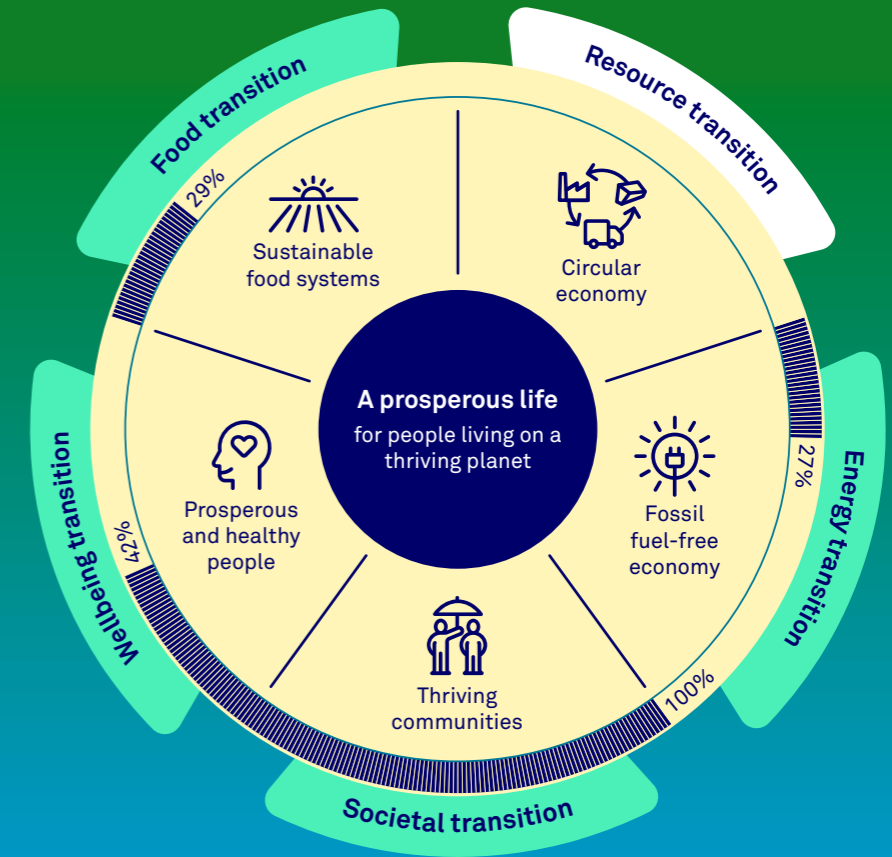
Food transition

Resource transition

Energy transition

Societal transition

Wellbeing transition

29%

27%

100%

42%

Sustainable food systems

Circular economy

Fossil fuel-free economy

Thriving communities

Prosperous and healthy people

A prosperous life
for people living on a thriving planet